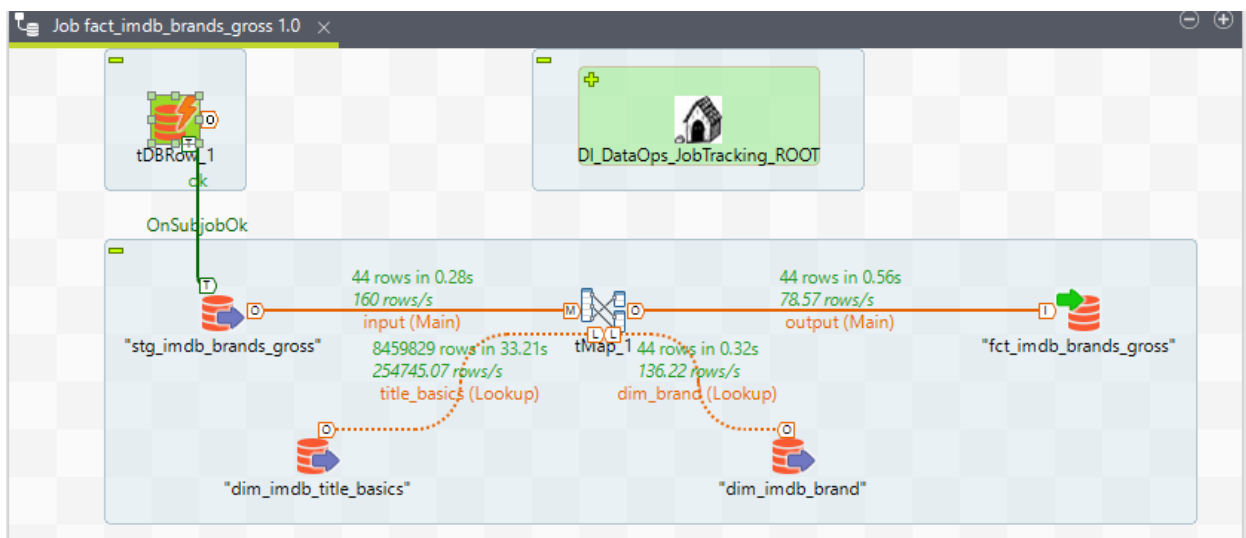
Job fact_imdb_brands_gross 1.0

tDBRow_1
ok

DI_DataOps_JobTracking_ROOT

OnSubjobOk

44 rows in 0.28s
160 rows/s
input (Main)

44 rows in 0.56s
78.57 rows/s
output (Main)

"stg_imdb_brands_gross"

8459829 rows in 33.21s
254745.07 rows/s
title_basics (Lookup)

tMap_1

44 rows in 0.32s
136.22 rows/s
dim_brand (Lookup)

"fct_imdb_brands_gross"

"dim_imdb_title_basics"

"dim_imdb_brand"